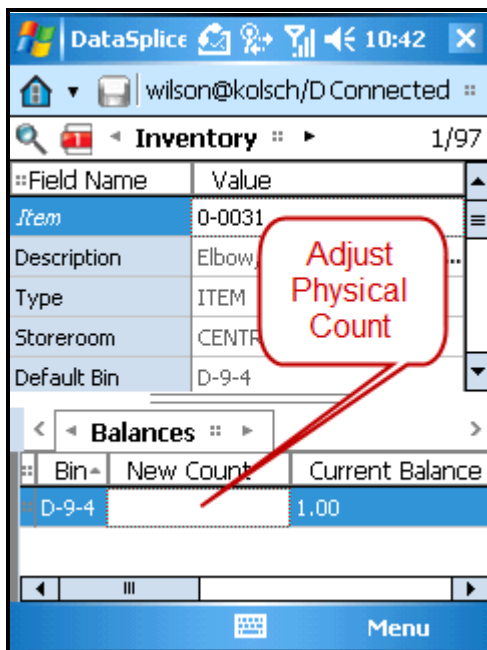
DataSplice 10:42

wilson@kolsch/D Connected

Inventory 1/97

| Field Name | Value |
|---|---|
| Item | 0-0031 |
| Description | Elbow, |
| Type | ITEM |
| Storeroom | CENTR |
| Default Bin | D-9-4 |

Adjust Physical Count

Balances

| Bin | New Count | Current Balance |
|---|---|---|
| D-9-4 | | 1.00 |

Menu